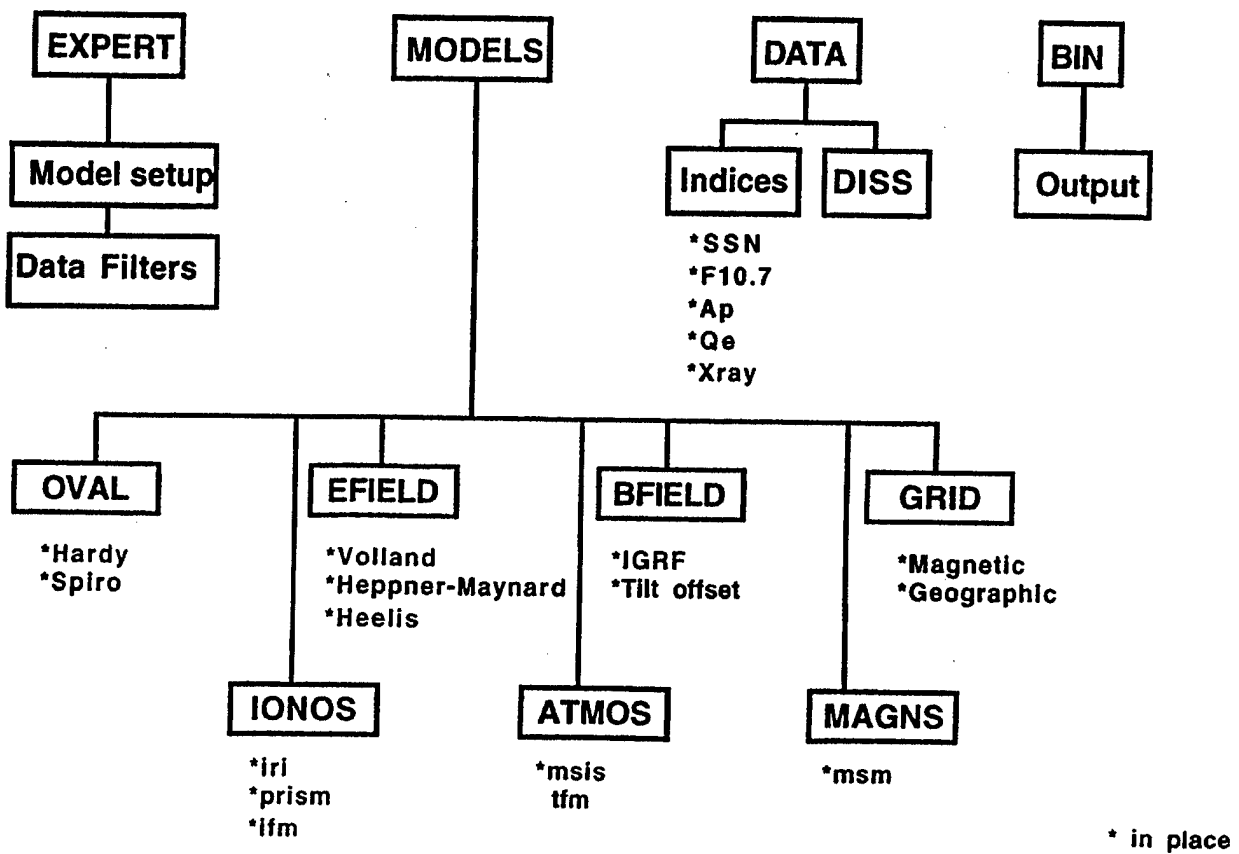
EXPERT

Model setup

Data Filters

MODELS

DATA

Indices

DISS

*SSN
*F10.7
*Ap
*Qe
*Xray

BIN

Output

OVAL

*Hardy
*Spiro

EFIELD

*Volland
*Heppner-Maynard
*Heelis

BFIELD

*IGRF
*Tilt offset

GRID

*Magnetic
*Geographic

IONOS

*iri
*prism
*ifm

ATMOS

*msis
tfm

MAGNS

*msm

* in place